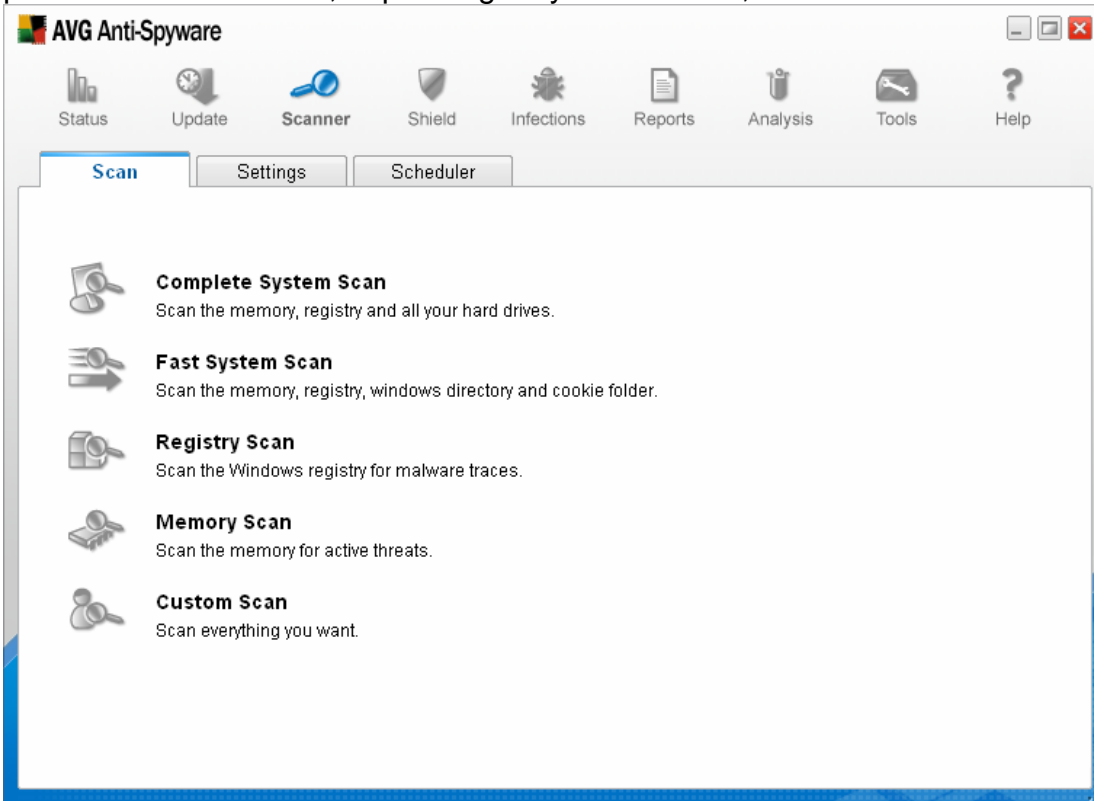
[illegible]

AVG Anti-Spyware

Status Update Scanner Shield Infections Reports Analysis Tools Help

Scan Settings Scheduler

Complete System Scan
Scan the memory, registry and all your hard drives.

Fast System Scan
Scan the memory, registry, windows directory and cookie folder.

Registry Scan
Scan the Windows registry for malware traces.

Memory Scan
Scan the memory for active threats.

Custom Scan
Scan everything you want.